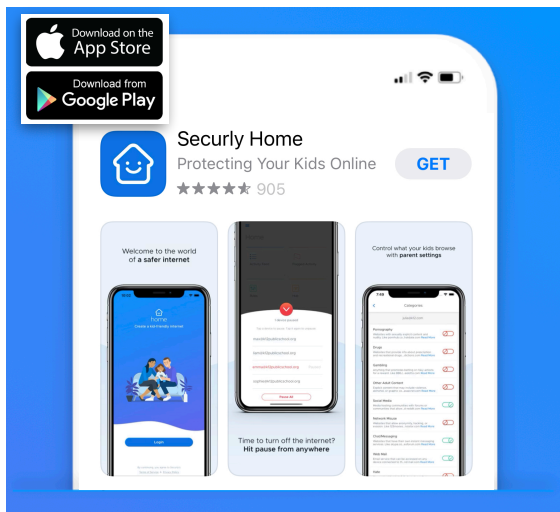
Download on the App Store

Download from Google Play

Securly Home

Protecting Your Kids Online

GET

905

Welcome to the world of a safer internet

home

Login

Time to turn off the internet? Hit pause from anywhere

Control what your kids browse with parent settings

Categories

Pornography

Drugs

Gambling

Other Adult Content

Social Media

Pause All